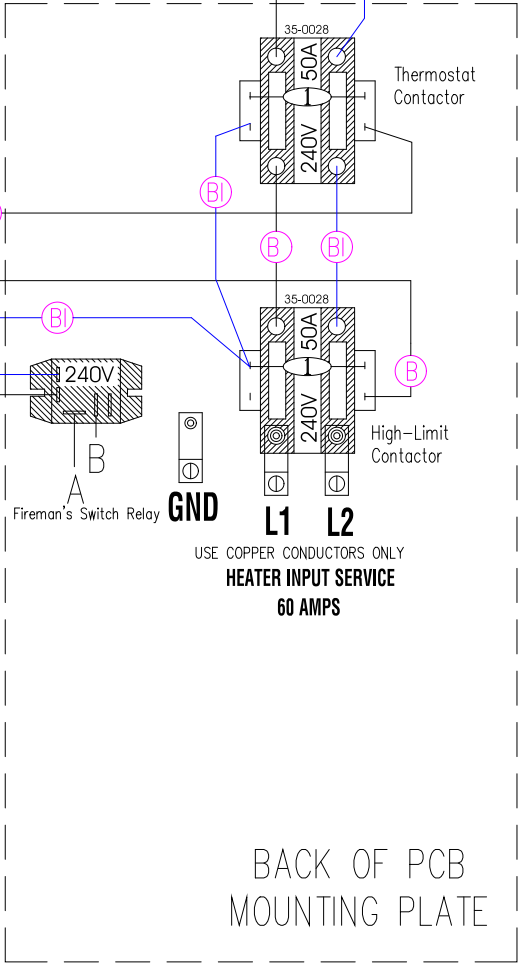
35-0028
50A
1
240V
Thermostat Contactor
BI
B
BI
35-0028
50A
1
240V
BI
B
240V
B
A
Fireman's Switch Relay
High-Limit Contactor
GND
L1
L2
USE COPPER CONDUCTORS ONLY
HEATER INPUT SERVICE
60 AMPS
BACK OF PCB
MOUNTING PLATE